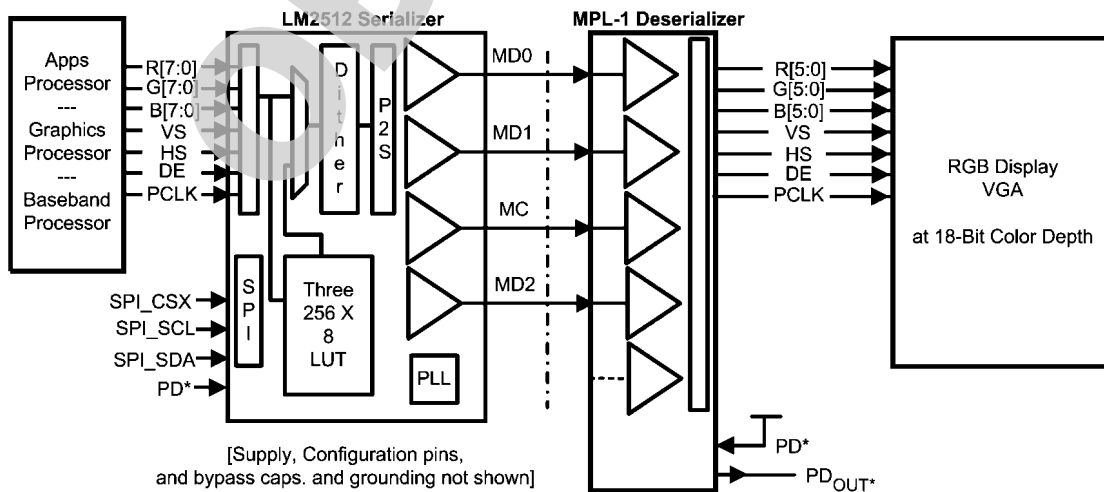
LM2512 Serializer

MPL-1 Deserializer

Apps Processor
---
Graphics Processor
---
Baseband Processor

R[7:0]
G[7:0]
B[7:0]
VS
HS
DE
PCLK

D i t h e r

P 2 S

MD0
MD1
MC
MD2

S P I

Three 256 X 8 LUT

PLL

SPI_CSX
SPI_SCL
SPI_SDA
PD*

R[5:0]
G[5:0]
B[5:0]
VS
HS
DE
PCLK

RGB Display
VGA

at 18-Bit Color Depth

PD*
$PD_{OUT*}$

[Supply, Configuration pins, and bypass caps. and grounding not shown]